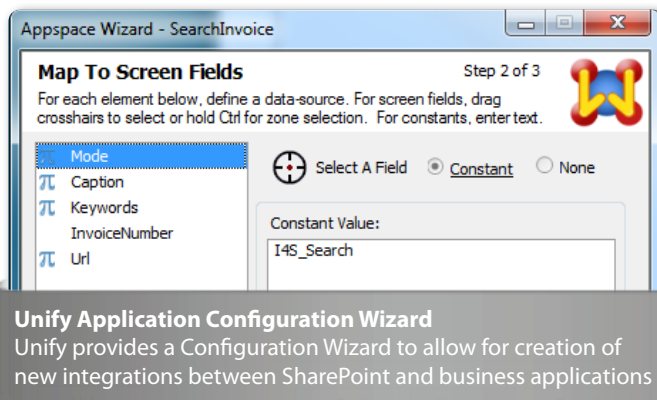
Appspace Wizard - SearchInvoice

Map To Screen Fields

Step 2 of 3

For each element below, define a data-source. For screen fields, drag crosshairs to select or hold Ctrl for zone selection. For constants, enter text.

π Mode
π Caption
π Keywords
InvoiceNumber
π Url

Select A Field

Constant

None

Constant Value:

I4S_Search

Unify Application Configuration Wizard
Unify provides a Configuration Wizard to allow for creation of new integrations between SharePoint and business applications